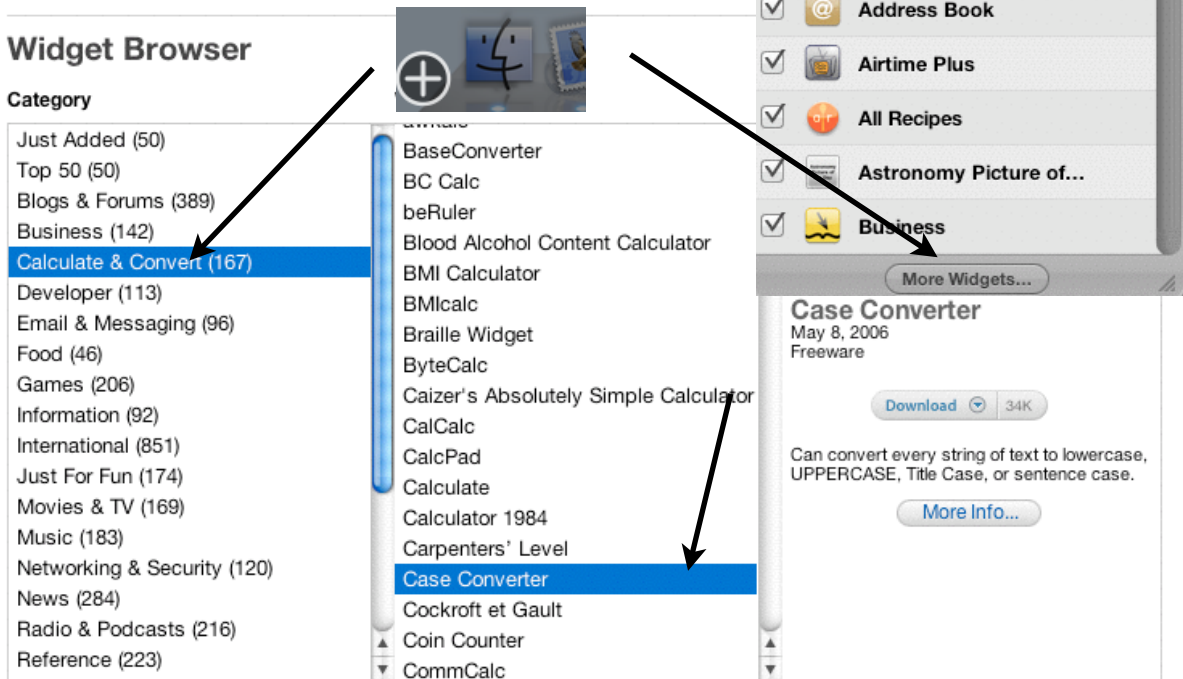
Widget Browser

Category

Just Added (50)
Top 50 (50)
Blogs & Forums (389)
Business (142)
Calculate & Convert (167)
Developer (113)
Email & Messaging (96)
Food (46)
Games (206)
Information (92)
International (851)
Just For Fun (174)
Movies & TV (169)
Music (183)
Networking & Security (120)
News (284)
Radio & Podcasts (216)
Reference (223)

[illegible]
BaseConverter
BC Calc
beRuler
Blood Alcohol Content Calculator
BMI Calculator
BMIcalc
Braille Widget
ByteCalc
Caizer's Absolutely Simple Calculator
CalCalc
CalcPad
Calculate
Calculator 1984
Carpenters' Level
Case Converter
Cockroft et Gault
Coin Counter
CommCalc

Address Book
Airtime Plus
All Recipes
Astronomy Picture of...
Business
More Widgets...

Case Converter
May 8, 2006
Freeware

Download 34K

Can convert every string of text to lowercase, UPPERCASE, Title Case, or sentence case.

More Info...